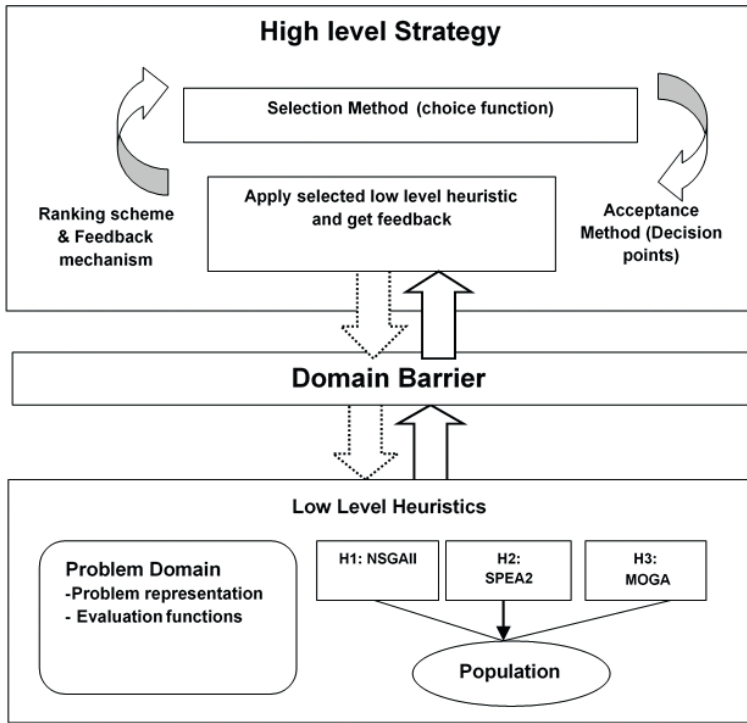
High level Strategy

Selection Method (choice function)

Ranking scheme & Feedback mechanism

Apply selected low level heuristic and get feedback

Acceptance Method (Decision points)

Domain Barrier

Low Level Heuristics

Problem Domain
-Problem representation
- Evaluation functions

H1: NSGAII

H2: SPEA2

H3: MOGA

Population